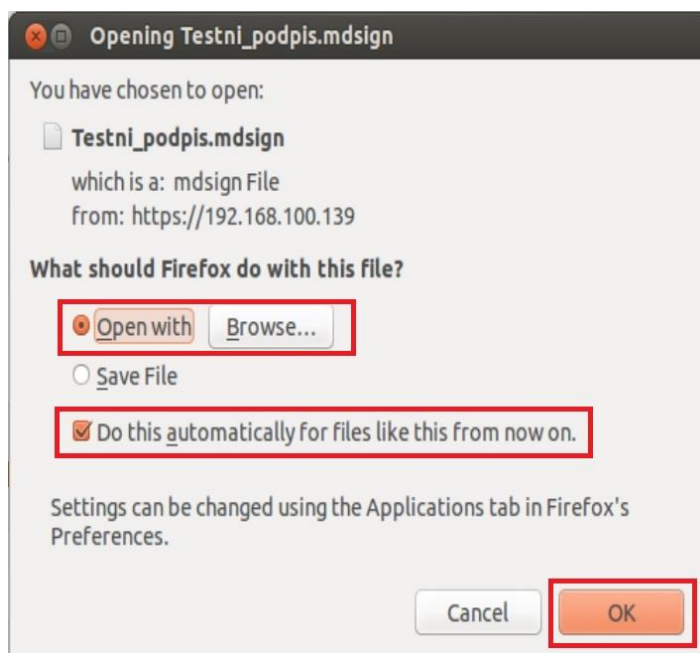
Opening Testni_podpis.mdsign

You have chosen to open:

Testni_podpis.mdsign

which is a: mdsign File
from: https://192.168.100.139

What should Firefox do with this file?

Open with Browse...

Save File

Do this automatically for files like this from now on.

Settings can be changed using the Applications tab in Firefox's Preferences.

Cancel OK